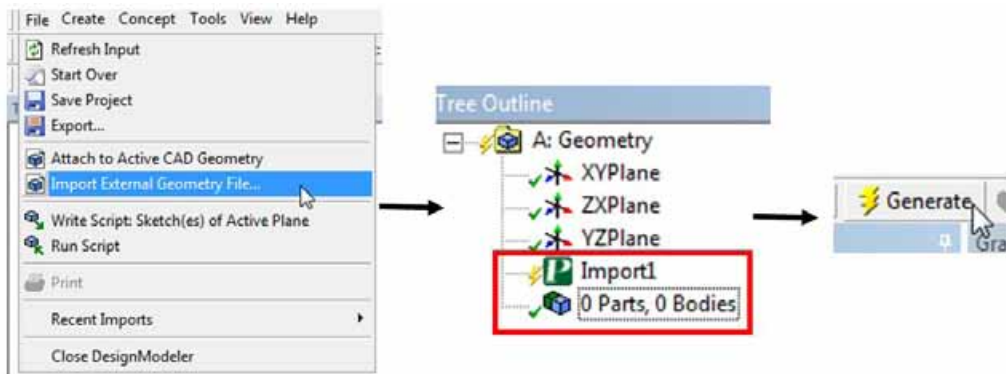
File Create Concept Tools View Help

Refresh Input
Start Over
Save Project
Export...
Attach to Active CAD Geometry
Import External Geometry File...
Write Script: Sketch(es) of Active Plane
Run Script
Print
Recent Imports
Close DesignModeler

Tree Outline
A: Geometry
XYPlane
ZXPlane
YZPlane
Import1
0 Parts, 0 Bodies

Generate
Gra